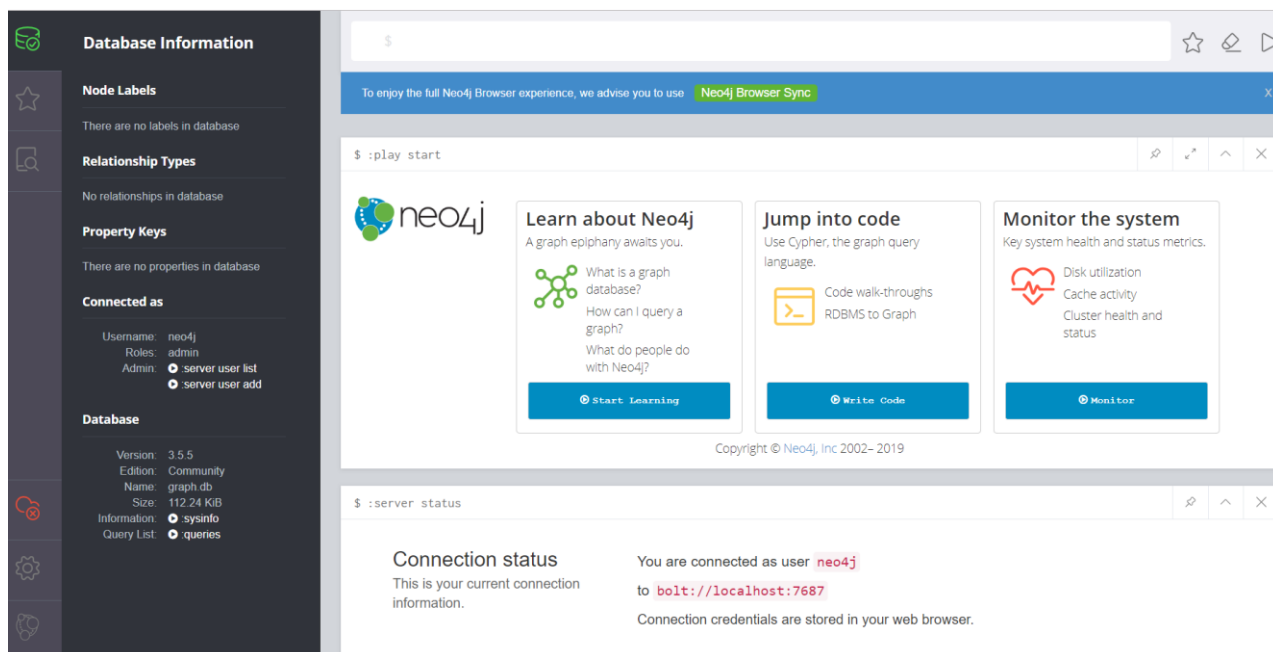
Database Information

Node Labels

There are no labels in database

Relationship Types

No relationships in database

Property Keys

There are no properties in database

Connected as

Username: neo4j
Roles: admin
Admin: :server user list
:server user add

Database

Version: 3.5.5
Edition: Community
Name: graph.db
Size: 112.24 KiB
Information: :sysinfo
Query List: :queries

$

To enjoy the full Neo4j Browser experience, we advise you to use Neo4j Browser Sync

X

$ :play start

neo4j

Learn about Neo4j
A graph epiphany awaits you.
What is a graph database?
How can I query a graph?
What do people do with Neo4j?
Start Learning

Jump into code
Use Cypher, the graph query language.
Code walk-throughs
RDBMS to Graph
Write Code

Monitor the system
Key system health and status metrics.
Disk utilization
Cache activity
Cluster health and status
Monitor

Copyright © Neo4j, Inc 2002– 2019

$ :server status

Connection status
This is your current connection information.

You are connected as user neo4j
to bolt://localhost:7687
Connection credentials are stored in your web browser.